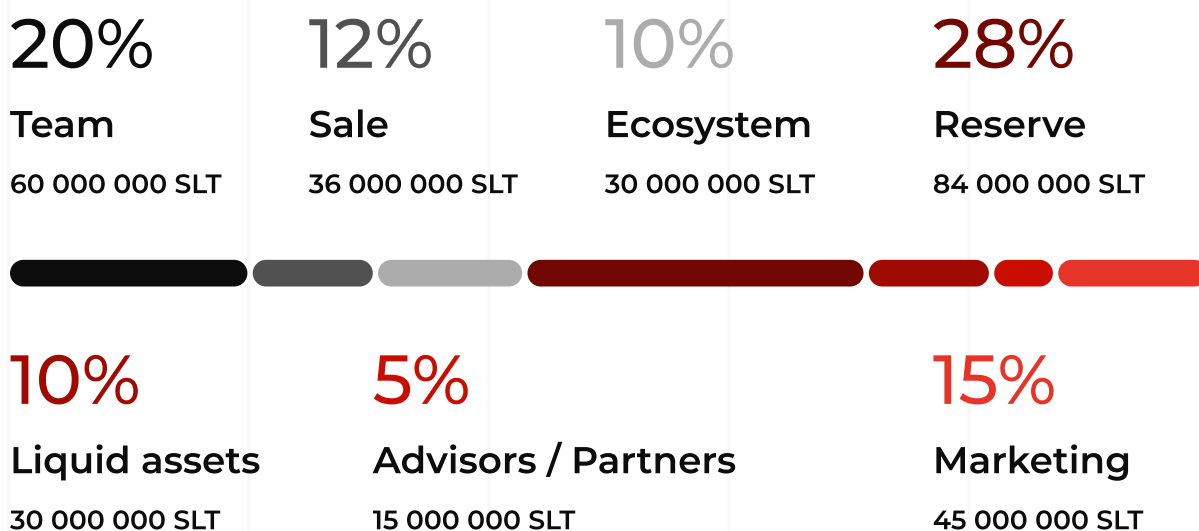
20%
Team
60 000 000 SLT

12%
Sale
36 000 000 SLT

10%
Ecosystem
30 000 000 SLT

28%
Reserve
84 000 000 SLT

10%
Liquid assets
30 000 000 SLT

5%
Advisors / Partners
15 000 000 SLT

15%
Marketing
45 000 000 SLT